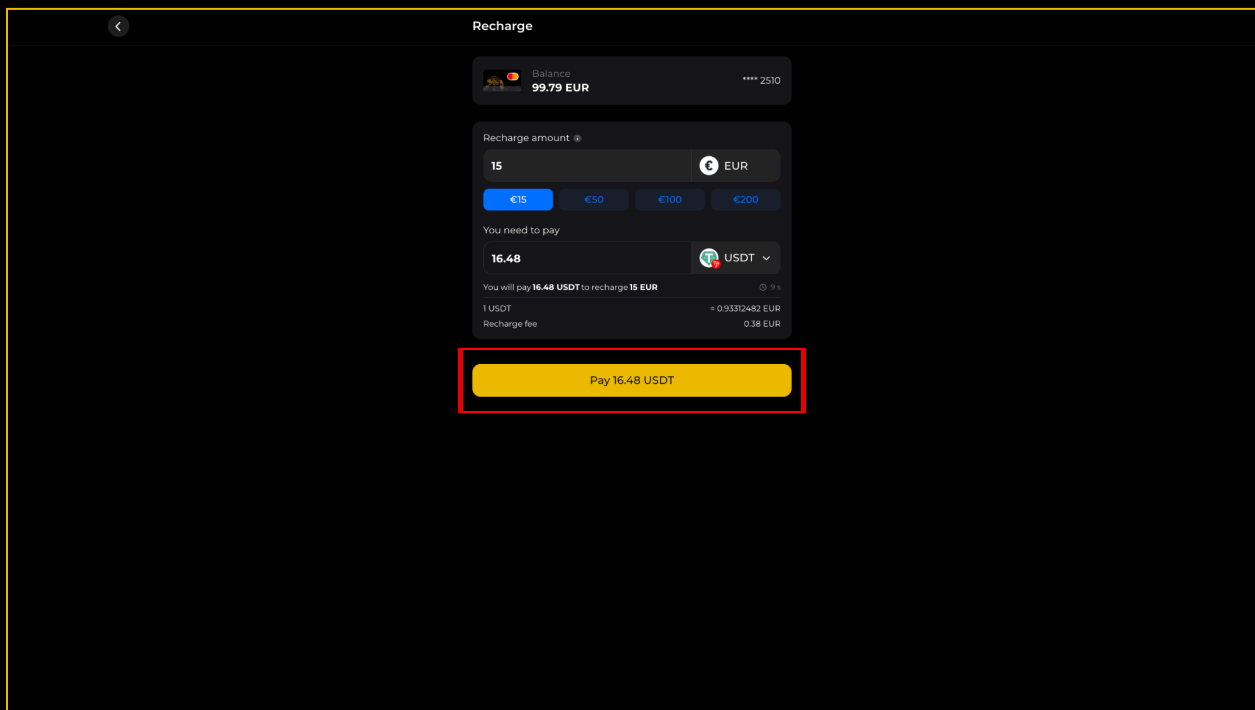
Recharge

Balance
99.79 EUR
**** 2510

Recharge amount
15
EUR
€15 €50 €100 €200

You need to pay
16.48
USDT

You will pay 16.48 USDT to recharge 15 EUR
9 s

1 USDT ≈ 0.93312482 EUR
Recharge fee 0.38 EUR

Pay 16.48 USDT